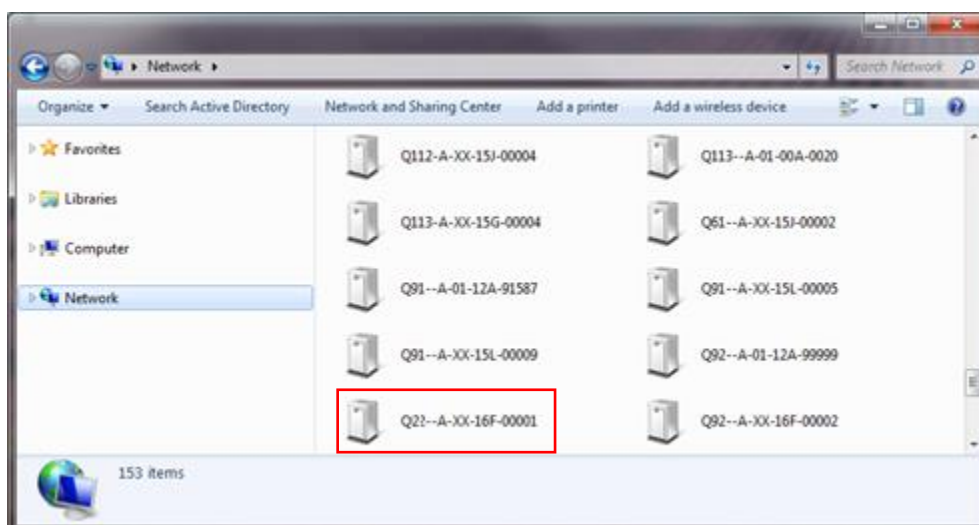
Network ▸

Search Network

Organize ▾
Search Active Directory
Network and Sharing Center
Add a printer
Add a wireless device

Favorites
Libraries
Computer
Network

Q112-A-XX-15J-00004
Q113--A-01-00A-0020
Q113-A-XX-15G-00004
Q61--A-XX-15J-00002
Q91--A-01-12A-91587
Q91--A-XX-15L-00005
Q91--A-XX-15L-00009
Q92--A-01-12A-99999
Q2?--A-XX-16F-00001
Q92--A-XX-16F-00002

153 items